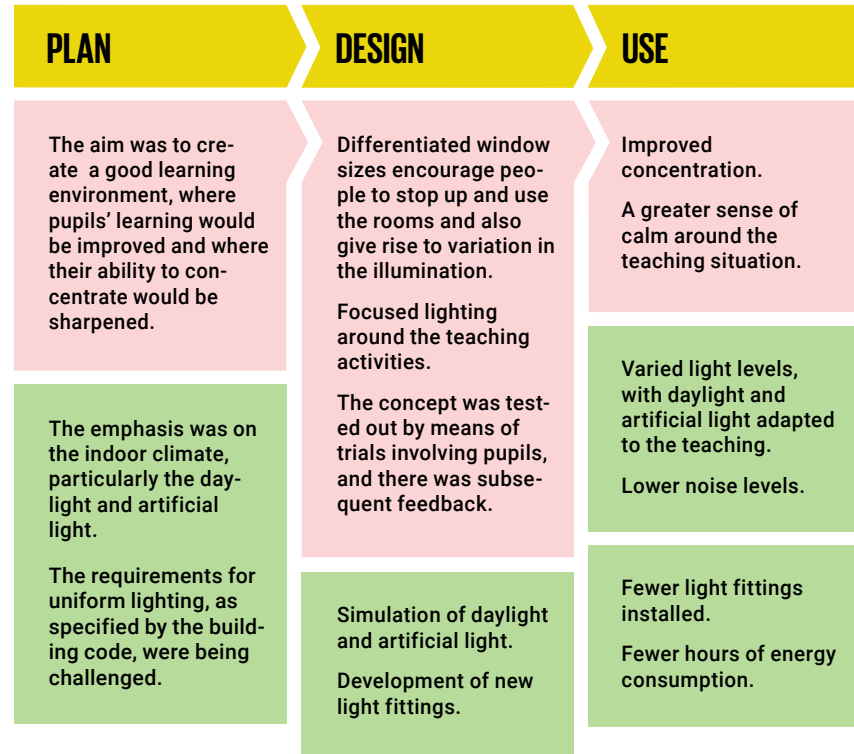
PLAN

DESIGN

USE

The aim was to create a good learning environment, where pupils' learning would be improved and where their ability to concentrate would be sharpened.

The emphasis was on the indoor climate, particularly the daylight and artificial light.

The requirements for uniform lighting, as specified by the building code, were being challenged.

Differentiated window sizes encourage people to stop up and use the rooms and also give rise to variation in the illumination.

Focused lighting around the teaching activities.

The concept was tested out by means of trials involving pupils, and there was subsequent feedback.

Simulation of daylight and artificial light.

Development of new light fittings.

Improved concentration.

A greater sense of calm around the teaching situation.

Varied light levels, with daylight and artificial light adapted to the teaching.

Lower noise levels.

Fewer light fittings installed.

Fewer hours of energy consumption.